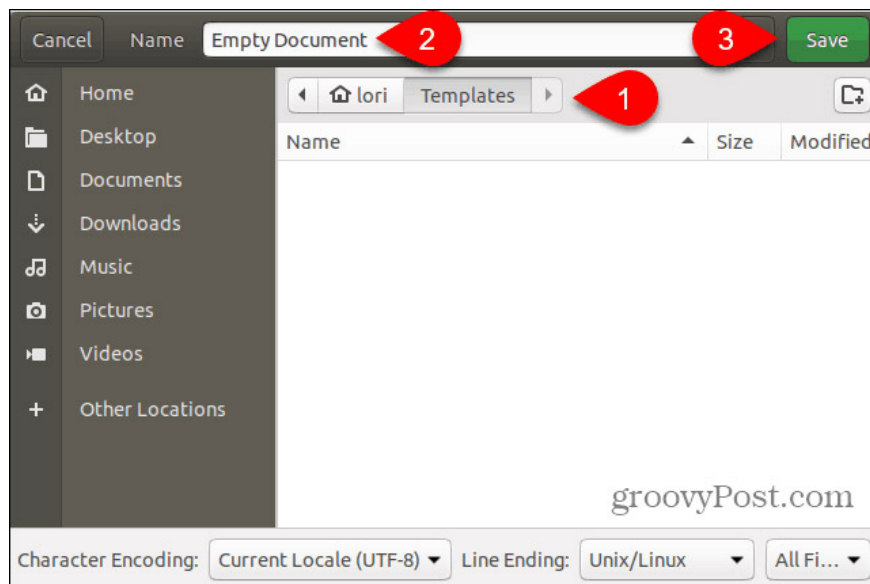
Cancel Name Empty Document 2 3 Save

Home
Desktop
Documents
Downloads
Music
Pictures
Videos
Other Locations

lori Templates 1

| Name | Size | Modified |
|---|---|---|

groovyPost.com

Character Encoding: Current Locale (UTF-8) Line Ending: Unix/Linux All Fi...